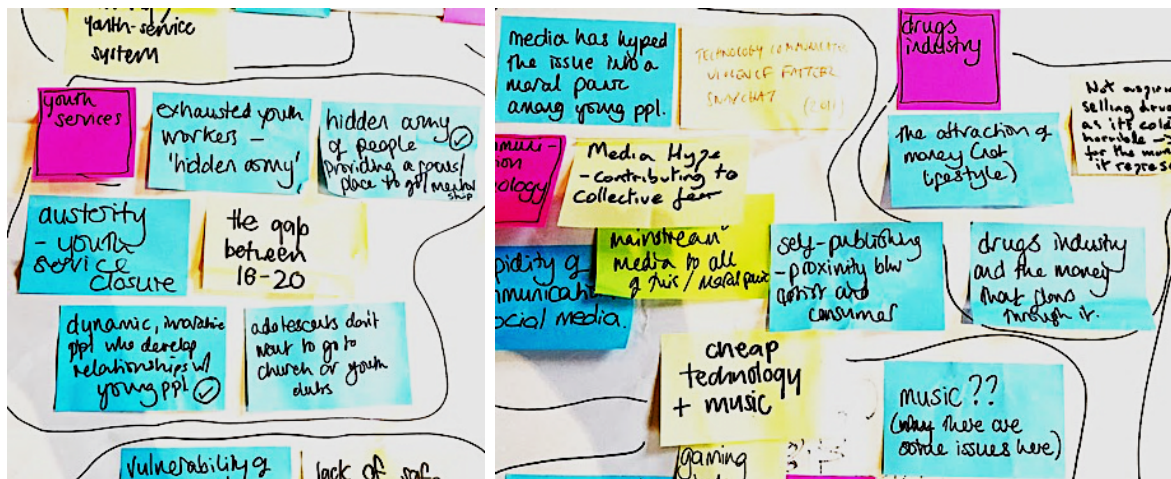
youth-service system

youth services

exhausted youth workers - 'hidden army'

hidden army of people providing a focus/place to go/mentorship

austerity - youth service closure

the gap between 18-20

dynamic, invaluable ppl who develop relationships w/ young ppl.

adolescents don't want to go to church or youth clubs

vulnerability of

lack of safe

media has hyped the issue into a moral panic among young ppl.

TECHNOLOGY COMMUNICATION VIOLENCE FASTER SNAPCHAT (cell)

drugs industry

Not ongoing selling drugs as it's cold horrible for the money it represents

communication technology

Media Hype - contributing to collective fear

the attraction of money (lifestyle)

rapidity of communication social media.

mainstream media to all of this / moral panic

self-publishing - proximity b/w artist and consumer

drugs industry and the money that flows through it.

cheap technology + music

music?? (why there are some issues here)

gaming